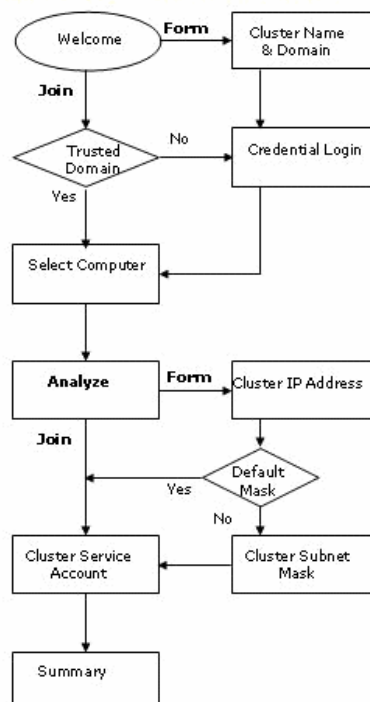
Welcome

Form

Cluster Name & Domain

Join

Trusted Domain

No

Credential Login

Yes

Select Computer

Analyze

Form

Cluster IP Address

Join

Default Mask

Yes

No

Cluster Service Account

Cluster Subnet Mask

Summary